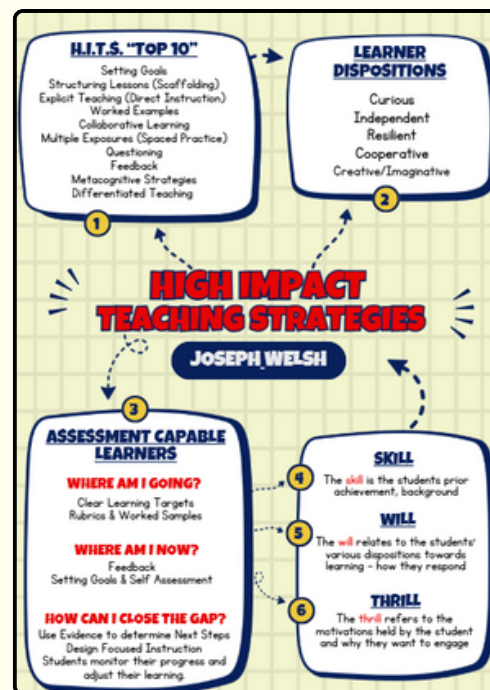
H.I.T.S. "TOP 10"

Setting Goals
Structuring Lessons (Scaffolding)
Explicit Teaching (Direct Instruction)
Worked Examples
Collaborative Learning
Multiple Exposures (Spaced Practice)
Questioning
Feedback
Metacognitive Strategies
Differentiated Teaching

1

LEARNER DISPOSITIONS

Curious
Independent
Resilient
Cooperative
Creative/Imaginative

2

HIGH IMPACT TEACHING STRATEGIES

JOSEPH WELSH

3

ASSESSMENT CAPABLE LEARNERS

WHERE AM I GOING?
Clear Learning Targets
Rubrics & Worked Samples

WHERE AM I NOW?
Feedback
Setting Goals & Self Assessment

HOW CAN I CLOSE THE GAP?
Use Evidence to determine Next Steps
Design Focused Instruction
Students monitor their progress and adjust their learning.

4

SKILL
The skill is the students prior achievement, background

5

WILL
The will relates to the students' various dispositions towards learning - how they respond

6

THRILL
The thrill refers to the motivations held by the student and why they want to engage